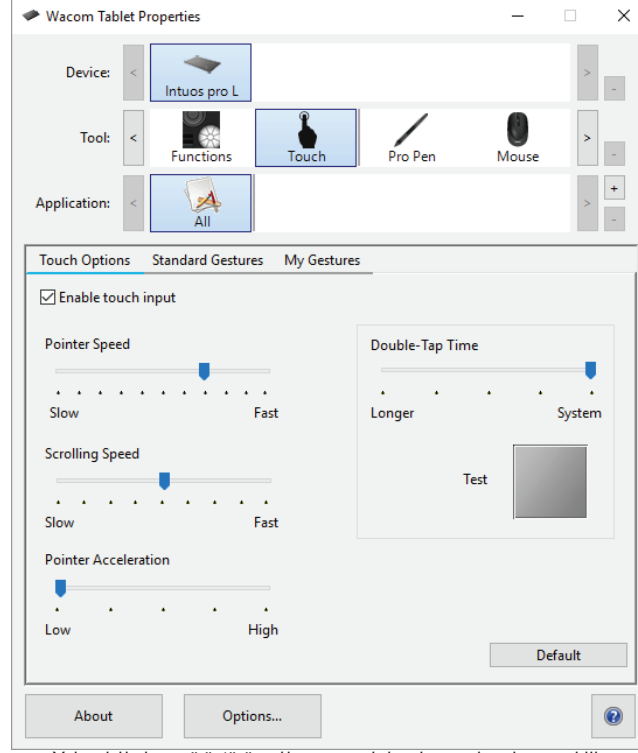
Wacom Tablet Properties

Device:

Intuos pro L

Tool:

Functions

Touch

Pro Pen

Mouse

Application:

All

+

-

Touch Options

Standard Gestures

My Gestures

Enable touch input

Pointer Speed

Slow

Fast

Scrolling Speed

Slow

Fast

Pointer Acceleration

Low

High

Double-Tap Time

Longer

System

Test

Default

About

Options...

?